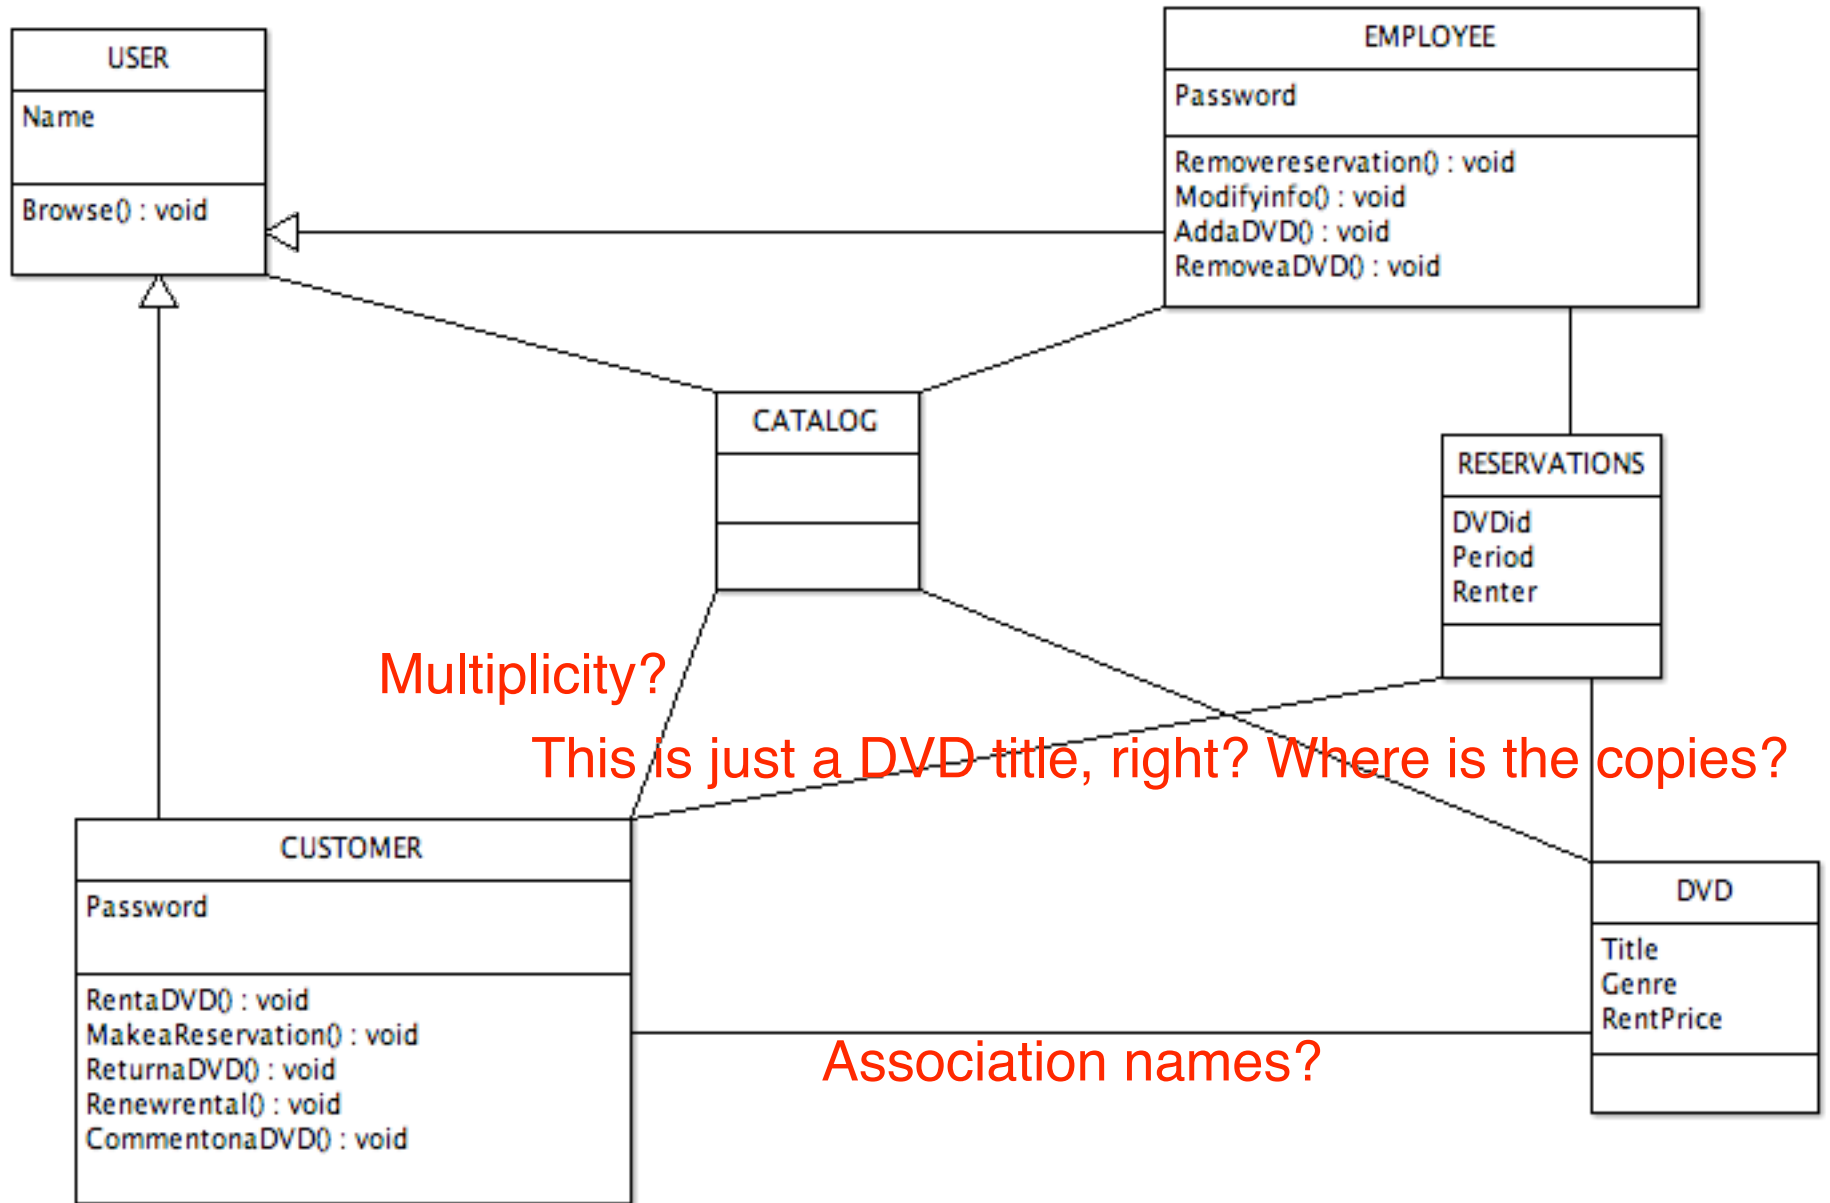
USER

Name

Browse() : void

EMPLOYEE

Password

Removereservation() : void
Modifyinfo() : void
AddaDVD() : void
RemoveaDVD() : void

CATALOG

RESERVATIONS

DVDid
Period
Renter

Multiplicity?

This is just a DVD title, right? Where is the copies?

CUSTOMER

Password

RentaDVD() : void
MakeaReservation() : void
ReturnaDVD() : void
Renewrental() : void
CommentonaDVD() : void

DVD

Title
Genre
RentPrice

Association names?